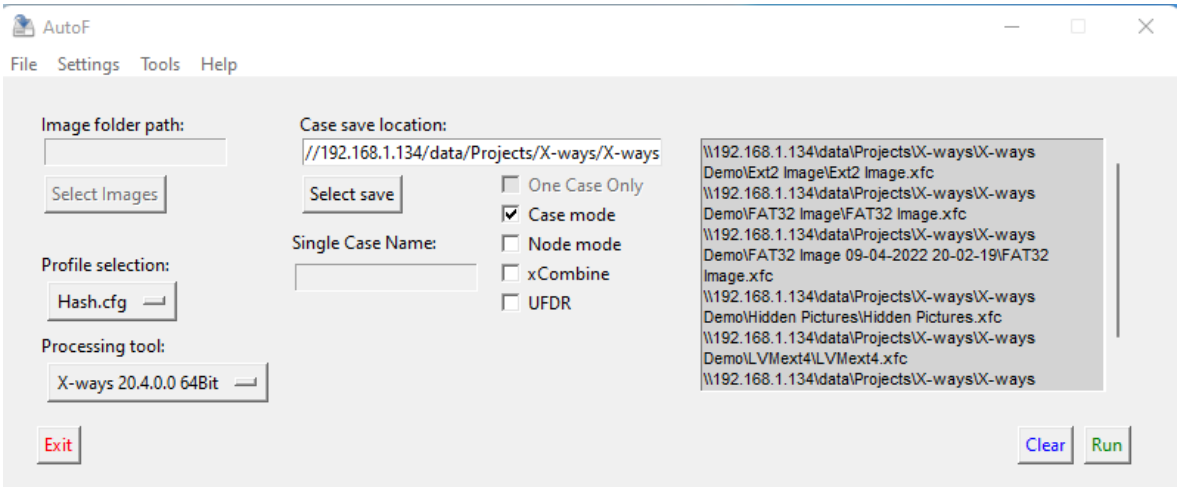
AutoF

File Settings Tools Help

Image folder path:

Select Images

Profile selection:

Hash.cfg

Processing tool:

X-ways 20.4.0.0 64Bit

Case save location:

//192.168.1.134/data/Projects/X-ways/X-ways

Select save

One Case Only

Case mode

Node mode

xCombine

UFDR

Single Case Name:

\\192.168.1.134\data\Projects\X-ways\X-ways Demo\Ext2 Image\Ext2 Image.xfc
\\192.168.1.134\data\Projects\X-ways\X-ways Demo\FAT32 Image\FAT32 Image.xfc
\\192.168.1.134\data\Projects\X-ways\X-ways Demo\FAT32 Image 09-04-2022 20-02-19\FAT32 Image.xfc
\\192.168.1.134\data\Projects\X-ways\X-ways Demo\Hidden Pictures\Hidden Pictures.xfc
\\192.168.1.134\data\Projects\X-ways\X-ways Demo\LVMext4\LVMext4.xfc
\\192.168.1.134\data\Projects\X-ways\X-ways

Exit

Clear

Run